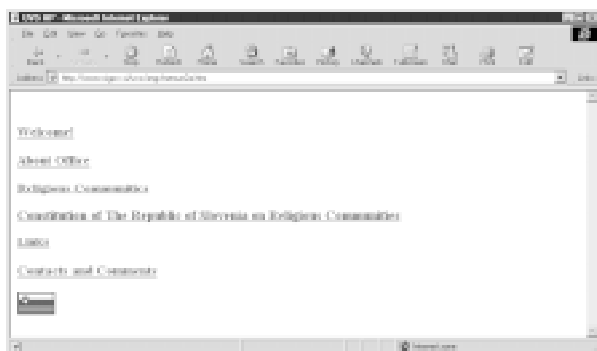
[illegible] - Microsoft Internet Explorer

File Edit View Go Favorites Help

Back Forward Stop Refresh Home Search Favorites History Channels Fullscreen Mail Print Edit

Address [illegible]

Welcome!

About Office

Religious Communities

Constitution of The Republic of Slovenia on Religious Communities

Links

Contacts and Comments

Internet zone